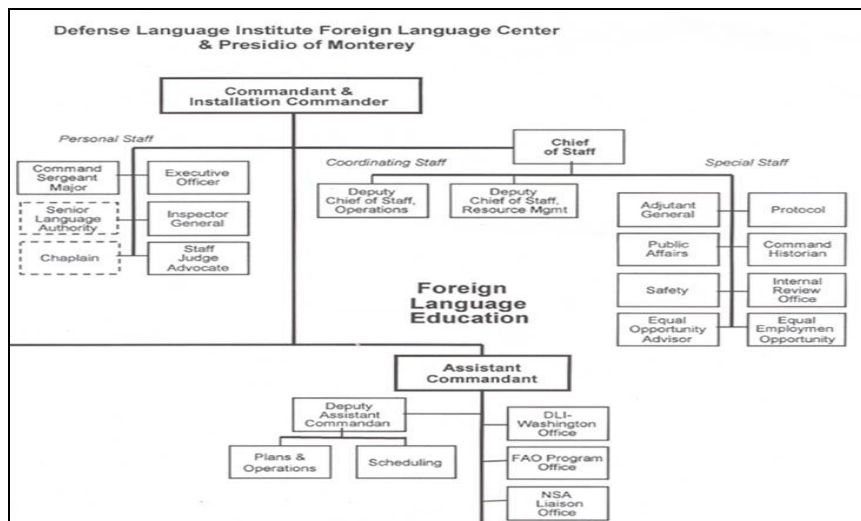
Defense Language Institute Foreign Language Center & Presidio of Monterey

Commandant & Installation Commander

Personal Staff

Command Sergeant Major

Executive Officer

Senior Language Authority

Inspector General

Chaplain

Staff Judge Advocate

Chief of Staff

Coordinating Staff

Deputy Chief of Staff, Operations

Deputy Chief of Staff, Resource Mgmt

Special Staff

Adjutant General

Protocol

Public Affairs

Command Historian

Safety

Internal Review Office

Equal Opportunity Advisor

Equal Employmen Opportunity

Foreign Language Education

Assistant Commandant

Deputy Assistant Commandan

DLI-Washington Office

Plans & Operations

Scheduling

FAO Program Office

NSA Liaison Office